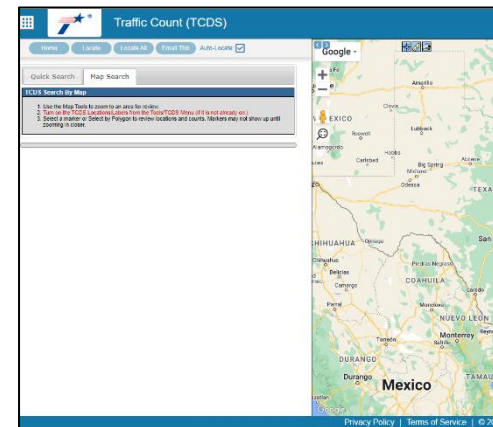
Traffic Count (TCDS)

Home Locate Locate All Email This Auto-Locate

Quick Search Map Search

TCDS Search By Map

1. Use the Map Tools to zoom to an area for review.
2. Turn on the TCDS Locations/Labels from the Tools/TCDS Menu (if it is not already on.)
3. Select a marker or Select by Polygon to review locations and counts. Markers may not show up until zooming in closer.

Google

Amarillo
Clovis
Lubbock
EXICO
Roswell
Alamogordo
Hobbs
Carlsbad
Big Spring
Abilene
Midland
Odessa
TEXA
San
HIHUAHUA
Ojinaga
Chihuahua
Piedras Negras
Delicias
COAHUILA
Camargo
Laredo
Parral
Monclova
NUEVO LEÓN
Monterrey
Torreón
Saltillo
DURANGO
Durango
Mexico
TAMAU
Google

Privacy Policy | Terms of Service | © 2